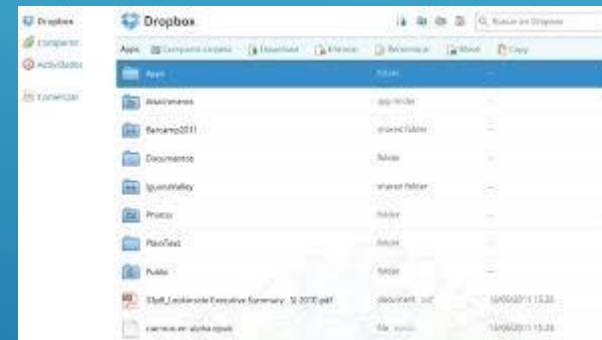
Dropbox
Compartir
Actividades
Comenzar

Dropbox

Buscar en Dropbox

Apps  Compartir carpeta  Download  Eliminar  Renombrar  Mover  Copy

| | | |
|---|---|---|
| Apps | folder | — |
| Attachments | app folder | — |
| Barcamp2011 | shared folder | — |
| Documentos | folder | — |
| IguanaValley | shared folder | — |
| Photos | folder | — |
| PlainText | folder | — |
| Public | folder | — |
| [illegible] Executive Summary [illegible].pdf | document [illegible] | 10/06/2011 15:20 |
| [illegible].epub | file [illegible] | 10/06/2011 15:20 |